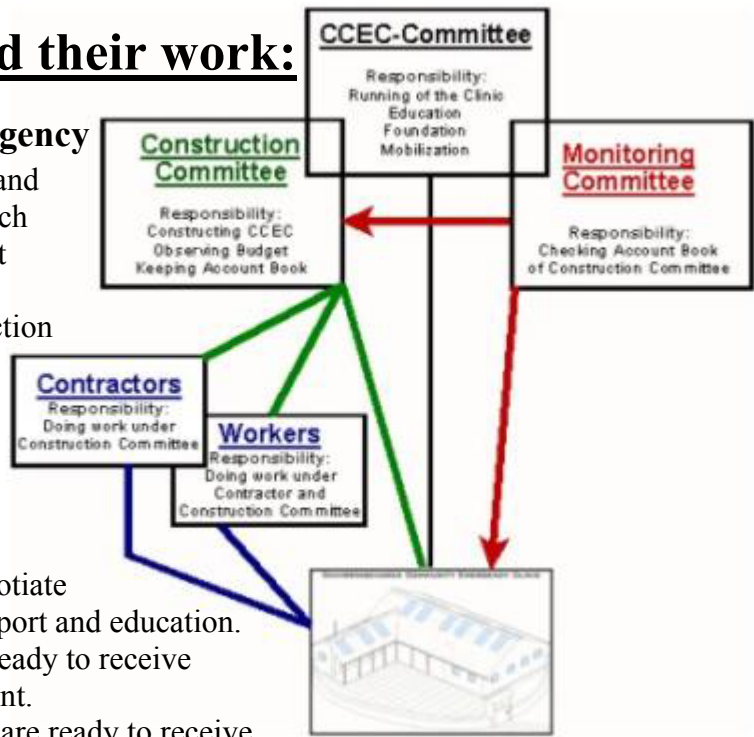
d their work:

gency
and
ch
t

ction

CCEC-Committee
Responsibility:
Running of the Clinic
Education
Foundation
Mobilization

Construction Committee
Responsibility:
Constructing CCEC
Observing Budget
Keeping Account Book

Monitoring Committee
Responsibility:
Checking Account Book of Construction Committee

Contractors
Responsibility:
Doing work under Construction Committee

Workers
Responsibility:
Doing work under Contractor and Construction Committee

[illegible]

otiate
port and education.
eady to receive
nt.
are ready to receive